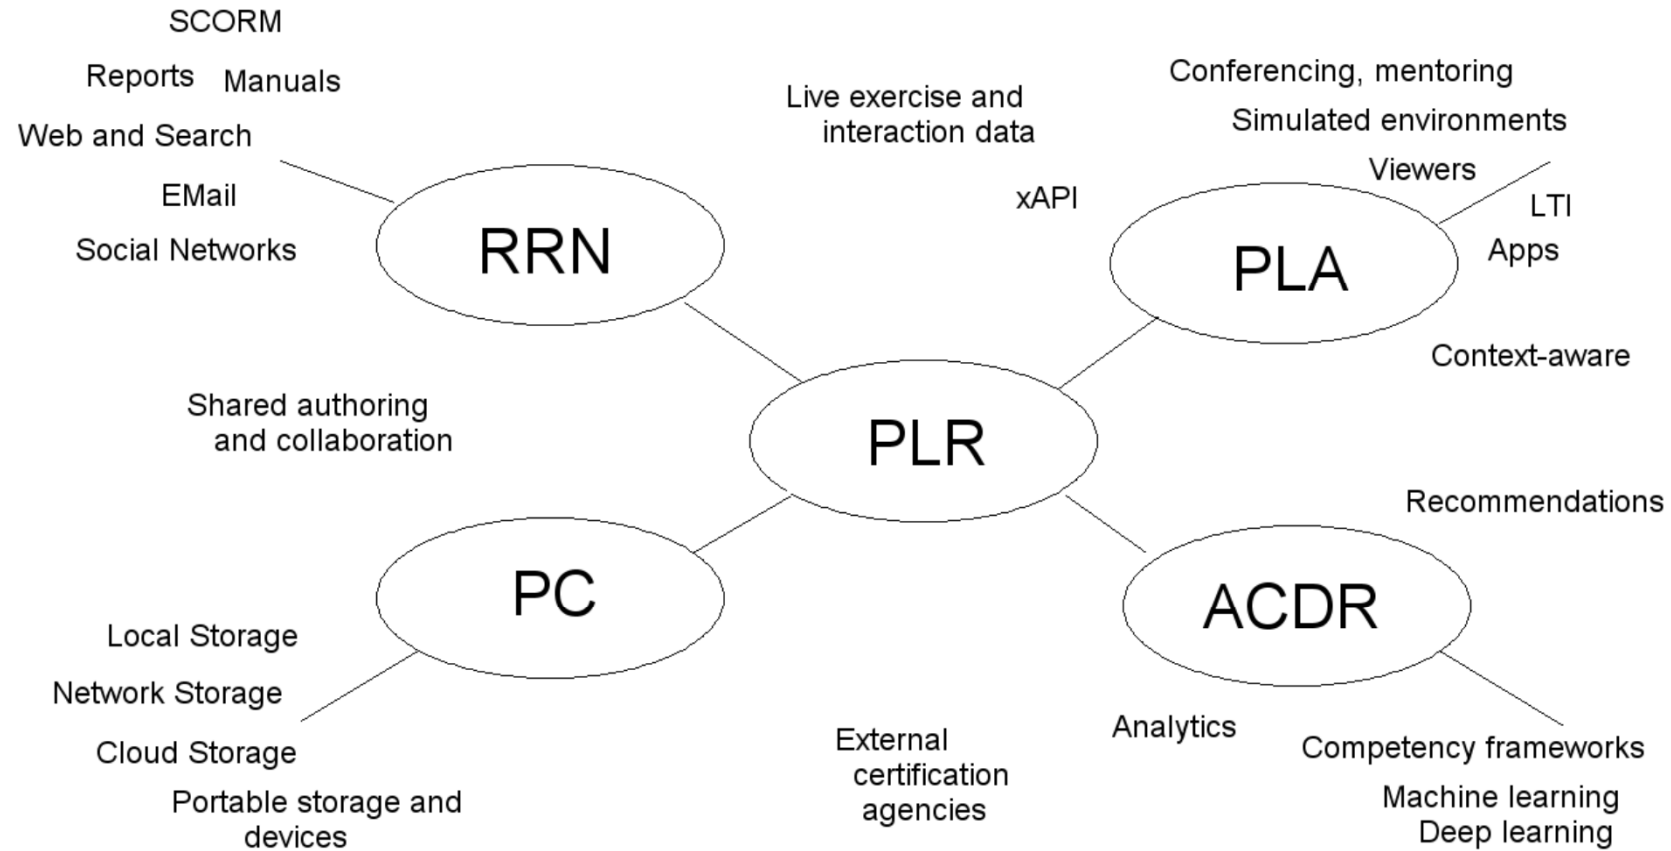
SCORM

Reports Manuals

Web and Search

EMail

Social Networks

RRN

Live exercise and interaction data

xAPI

Conferencing, mentoring

Simulated environments

Viewers

LTI

Apps

PLA

Context-aware

Shared authoring and collaboration

PLR

Recommendations

PC

ACDR

Local Storage

Network Storage

Cloud Storage

Portable storage and devices

External certification agencies

Analytics

Competency frameworks

Machine learning Deep learning